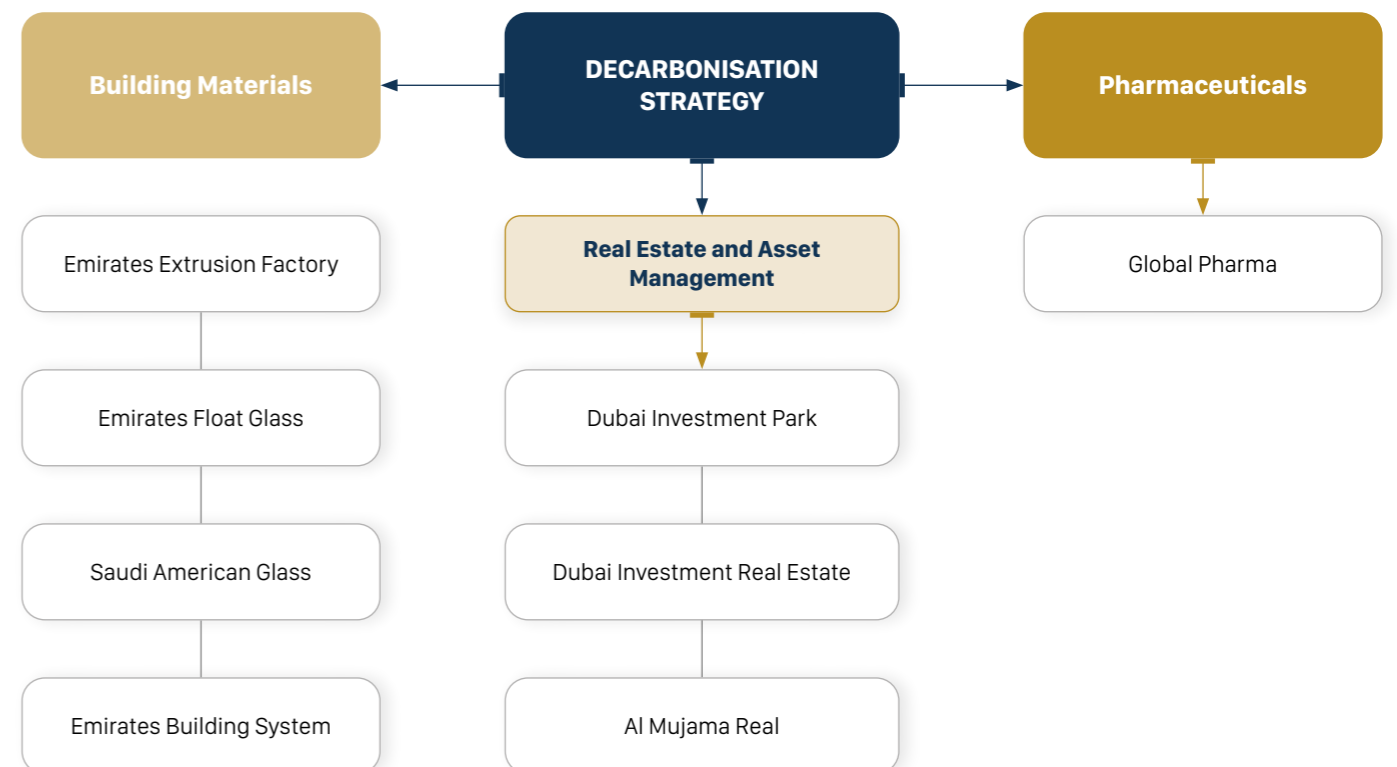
DECARBONISATION STRATEGY

Building Materials

Emirates Extrusion Factory

Emirates Float Glass

Saudi American Glass

Emirates Building System

Real Estate and Asset Management

Dubai Investment Park

Dubai Investment Real Estate

Al Mujama Real

Pharmaceuticals

Global Pharma